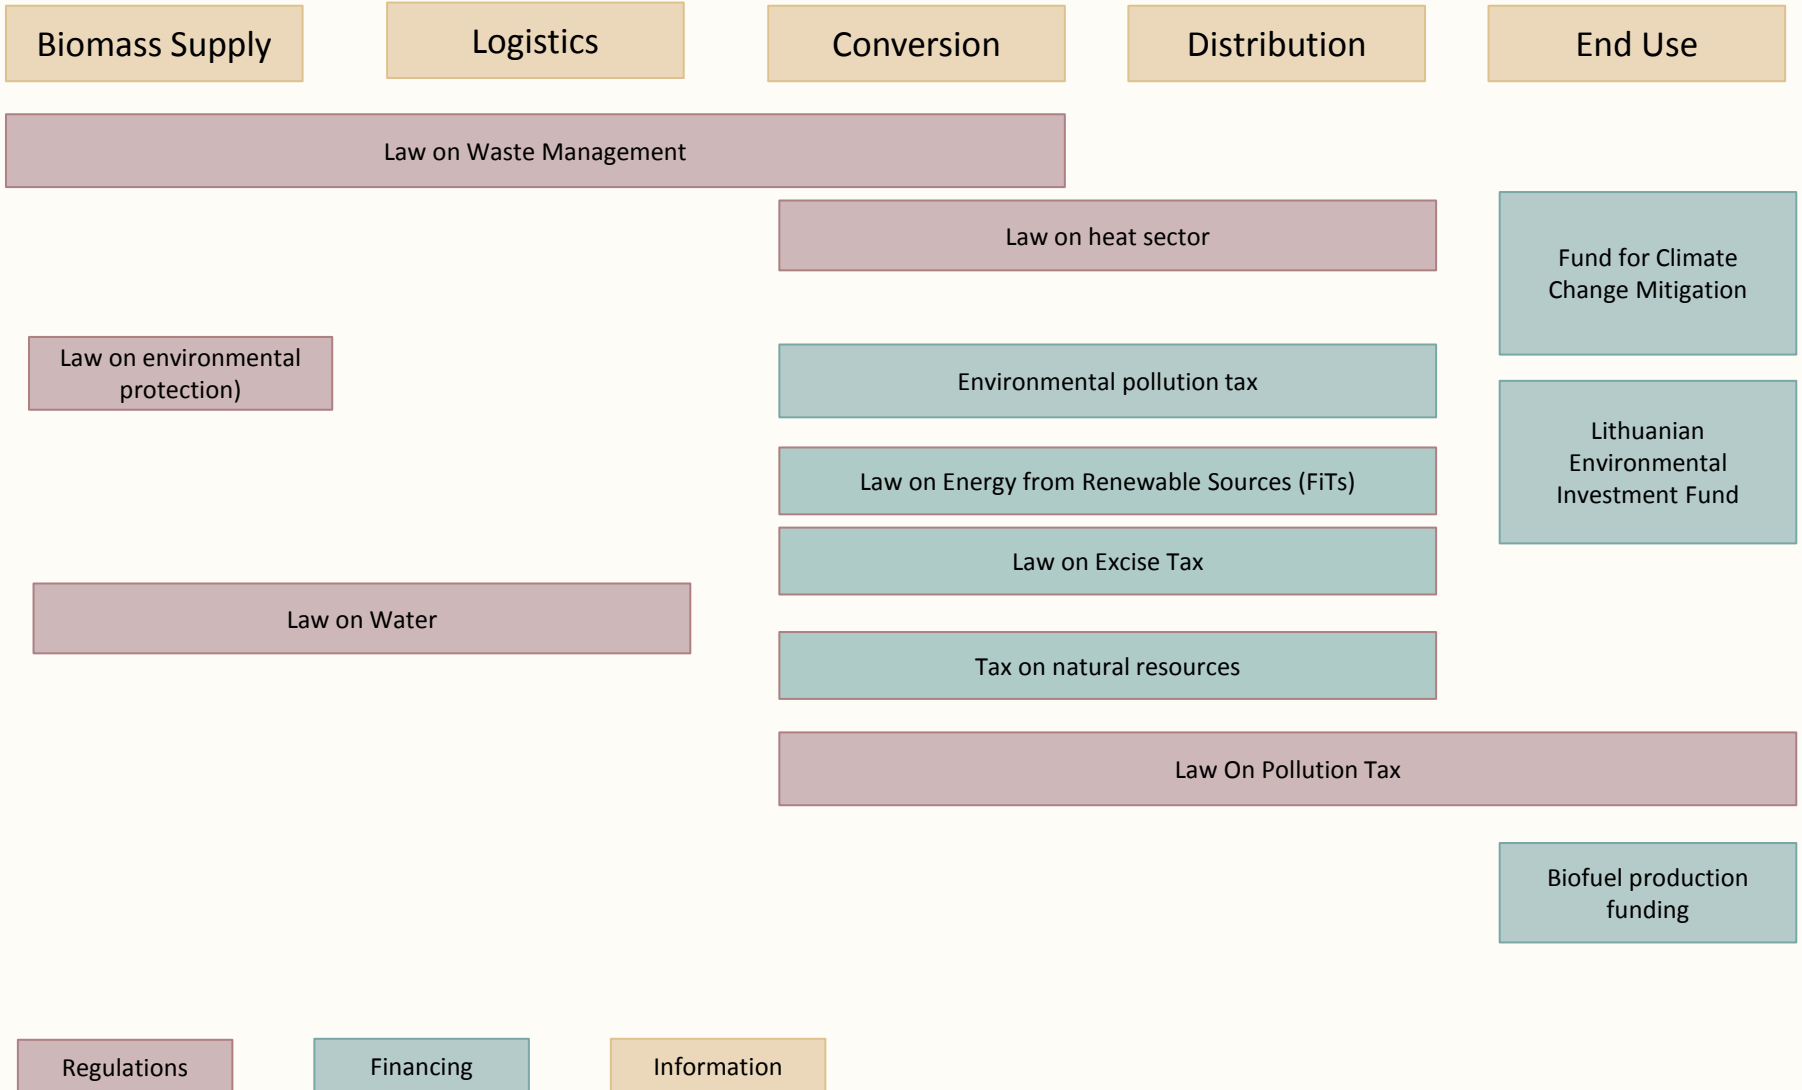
Biomass Supply

Logistics

Conversion

Distribution

End Use

Law on Waste Management

Law on heat sector

Fund for Climate Change Mitigation

Law on environmental protection)

Environmental pollution tax

Lithuanian Environmental Investment Fund

Law on Energy from Renewable Sources (FiTs)

Law on Excise Tax

Law on Water

Tax on natural resources

Law On Pollution Tax

Biofuel production funding

Regulations

Financing

Information